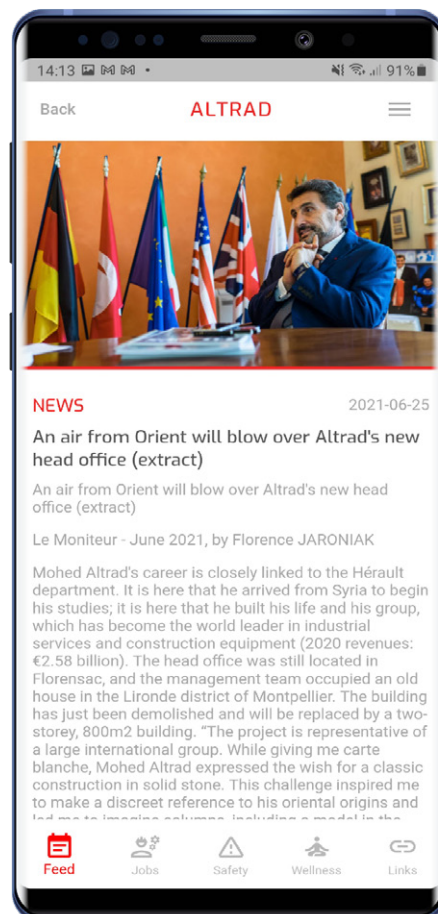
14:13 91%

Back ALTRAD

NEWS 2021-06-25

An air from Orient will blow over Altrad's new head office (extract)

An air from Orient will blow over Altrad's new head office (extract)

Le Moniteur - June 2021, by Florence JARONIAK

Mohed Altrad's career is closely linked to the Hérault department. It is here that he arrived from Syria to begin his studies; it is here that he built his life and his group, which has become the world leader in industrial services and construction equipment (2020 revenues: €2.58 billion). The head office was still located in Florensac, and the management team occupied an old house in the Lironde district of Montpellier. The building has just been demolished and will be replaced by a two-storey, 800m2 building. "The project is representative of a large international group. While giving me carte blanche, Mohed Altrad expressed the wish for a classic construction in solid stone. This challenge inspired me to make a discreet reference to his oriental origins and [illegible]

Feed Jobs Safety Wellness Links